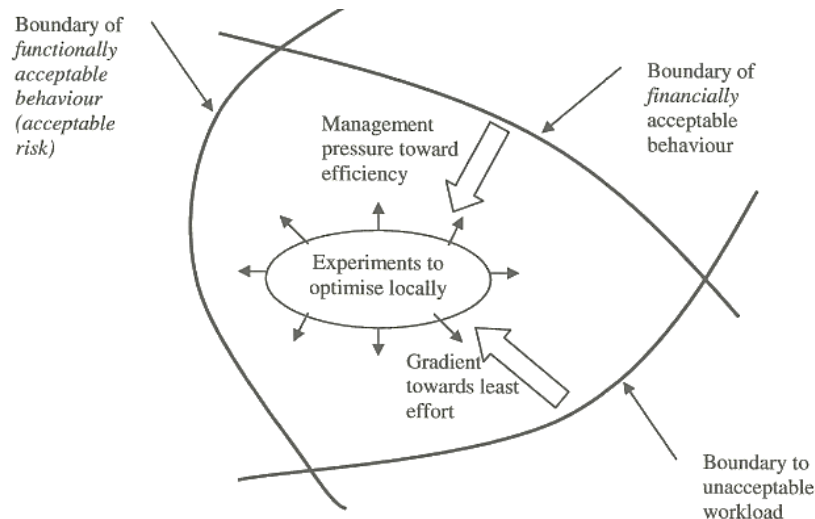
Boundary of *functionally acceptable behaviour (acceptable risk)*

Boundary of *financially* acceptable behaviour

Management pressure toward efficiency

Experiments to optimise locally

Gradient towards least effort

Boundary to unacceptable workload